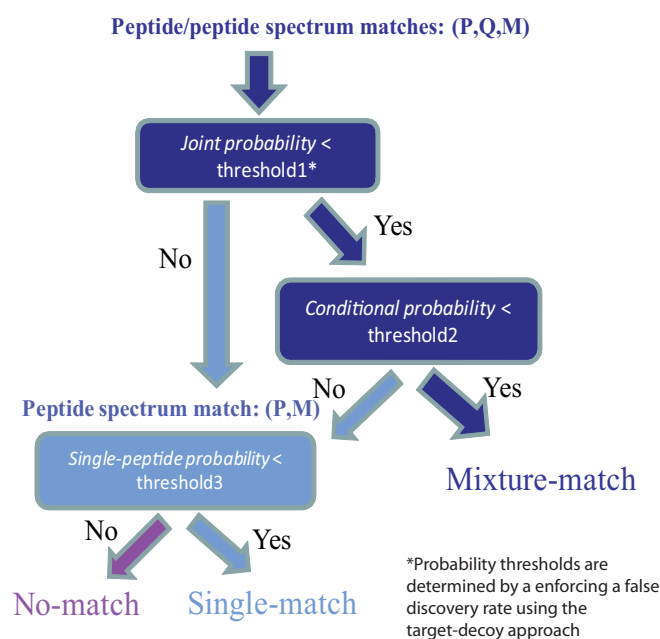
Peptide/peptide spectrum matches: (P,Q,M)

Joint probability < threshold1*

No

Yes

Conditional probability < threshold2

No

Yes

Peptide spectrum match: (P,M)

Single-peptide probability < threshold3

Mixture-match

No

Yes

No-match

Single-match

*Probability thresholds are determined by a enforcing a false discovery rate using the target-decoy approach